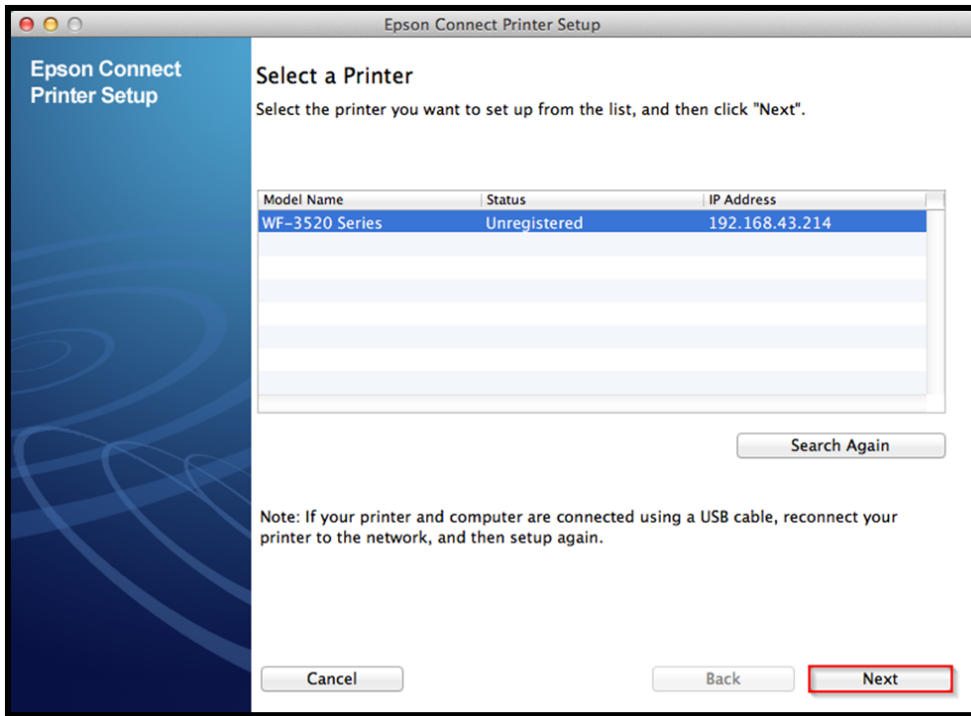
Epson Connect Printer Setup

Epson Connect Printer Setup

Select a Printer

Select the printer you want to set up from the list, and then click "Next".

| Model Name | Status | IP Address |
|---|---|---|
| WF-3520 Series | Unregistered | 192.168.43.214 |

Search Again

Note: If your printer and computer are connected using a USB cable, reconnect your printer to the network, and then setup again.

Cancel

Back

Next